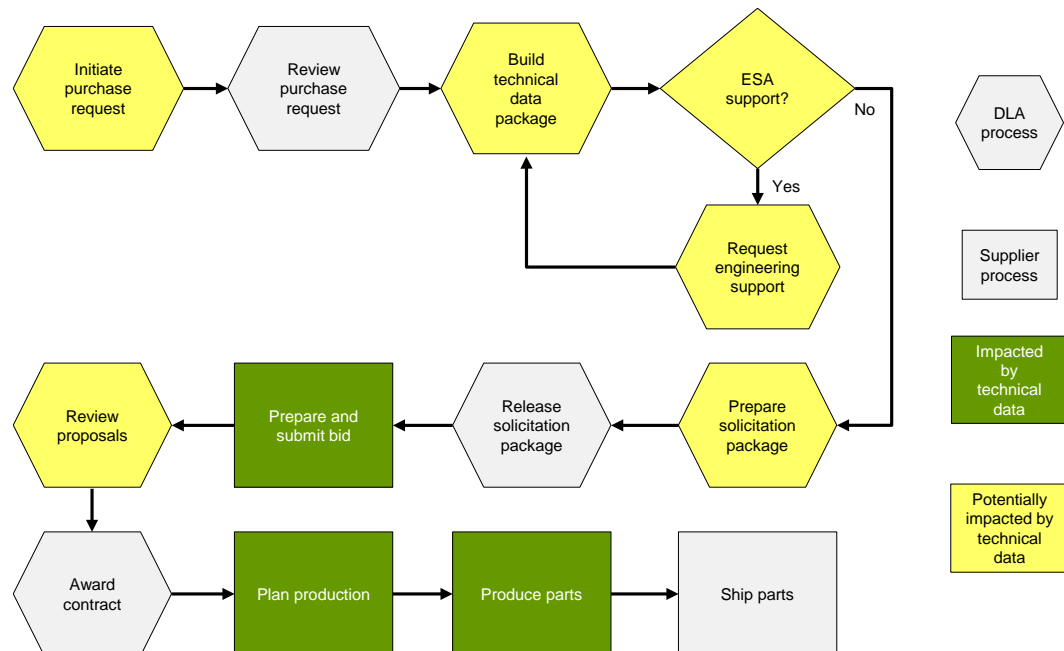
Initiate purchase request

Review purchase request

Build technical data package

ESA support?

No

Yes

Request engineering support

DLA process

Supplier process

Impacted by technical data

Potentially impacted by technical data

Prepare solicitation package

Release solicitation package

Prepare and submit bid

Review proposals

Award contract

Plan production

Produce parts

Ship parts